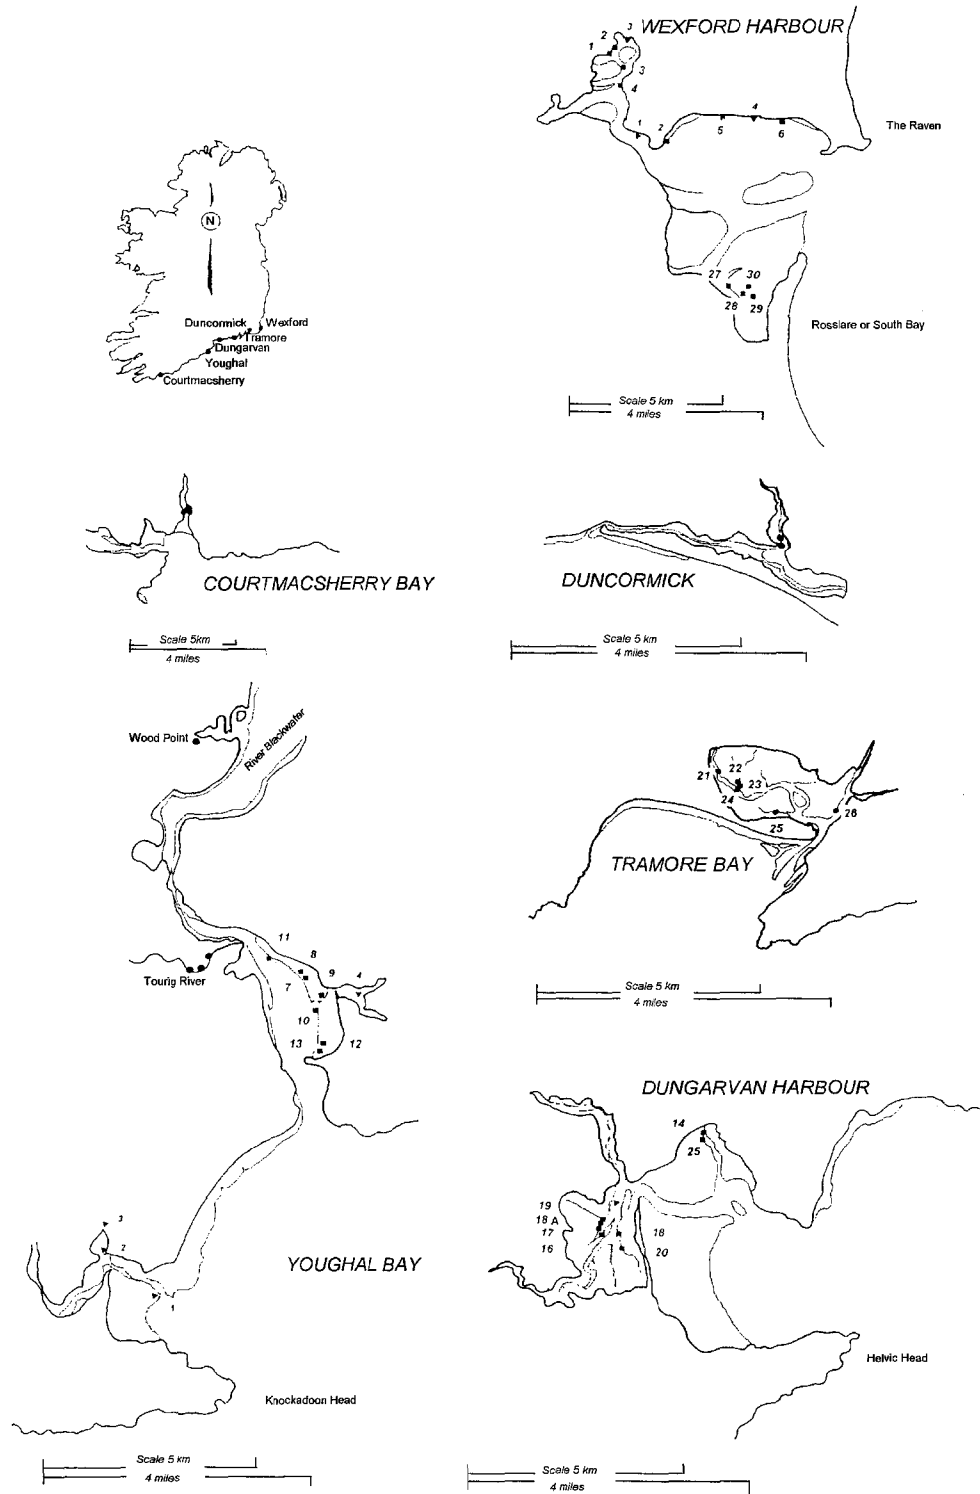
N
Duncormick
Wexford
Tramore
Dungarvan
Youghal
Courtmacsherry

WEXFORD HARBOUR
2 3
1
3
4
4
1 2
5
6
The Raven
27 30
28 29
Rosslare or South Bay
Scale 5 km
4 miles

COURTMACSHERRY BAY
Scale 5km
4 miles

DUNCORMICK
Scale 5 km
4 miles

Wood Point
River Blackwater
11
8
9 4
Tourig River
7
10
13 12
3
2
1
YOUGHAL BAY
Knockadoon Head
Scale 5 km
4 miles

21 22
23
24
25
28
TRAMORE BAY
Scale 5 km
4 miles

DUNGARVAN HARBOUR
14
25
19
18 A
17
16
18
20
Helvic Head
Scale 5 km
4 miles